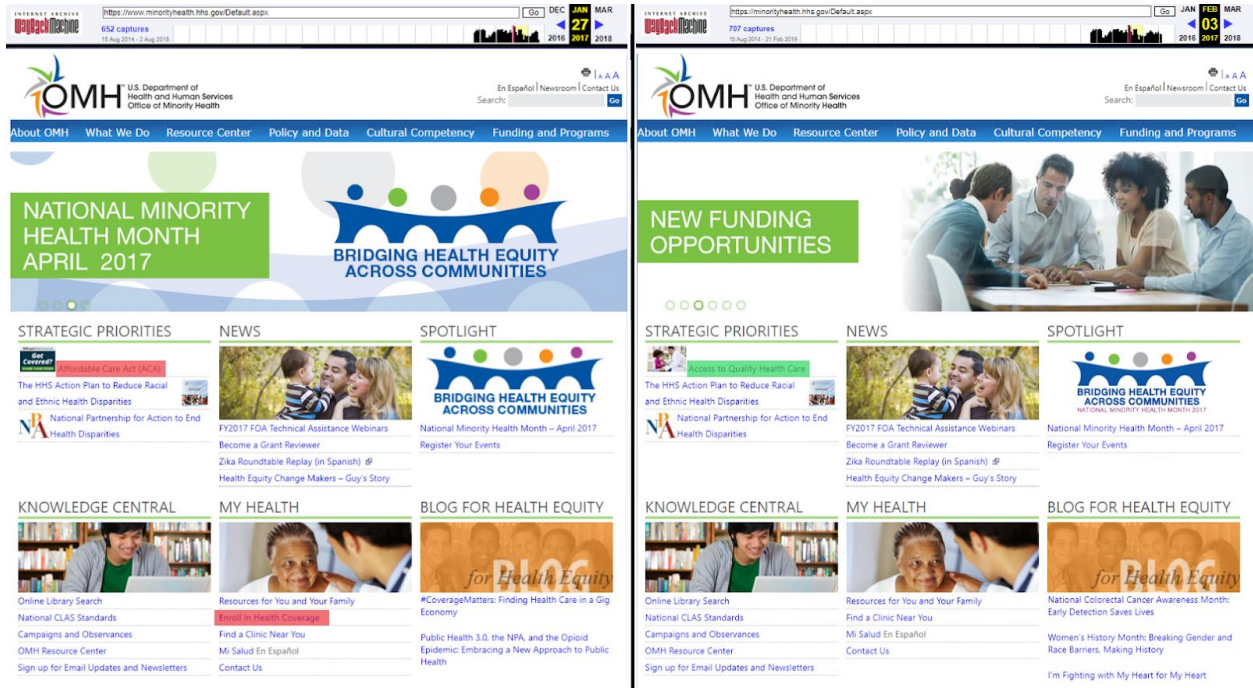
INTERNET ARCHIVE WayBackMachine https://www.minorityhealth.hhs.gov/Default.aspx Go DEC JAN MAR 652 captures 15 Aug 2014 - 2 Aug 2018 27 2016 2017 2018

OMH U.S. Department of Health and Human Services Office of Minority Health

A A A En Español | Newsroom | Contact Us Search: Go

About OMH What We Do Resource Center Policy and Data Cultural Competency Funding and Programs

NATIONAL MINORITY HEALTH MONTH APRIL 2017

BRIDGING HEALTH EQUITY ACROSS COMMUNITIES

STRATEGIC PRIORITIES

Got Covered? Affordable Care Act (ACA)

The HHS Action Plan to Reduce Racial and Ethnic Health Disparities

NPA National Partnership for Action to End Health Disparities

NEWS

FY2017 FOA Technical Assistance Webinars

Become a Grant Reviewer

Zika Roundtable Replay (in Spanish)

Health Equity Change Makers – Guy's Story

SPOTLIGHT

BRIDGING HEALTH EQUITY ACROSS COMMUNITIES

National Minority Health Month – April 2017

Register Your Events

KNOWLEDGE CENTRAL

Online Library Search

National CLAS Standards

Campaigns and Observances

OMH Resource Center

Sign up for Email Updates and Newsletters

MY HEALTH

Resources for You and Your Family

Enroll in Health Coverage

Find a Clinic Near You

Mi Salud En Español

Contact Us

BLOG FOR HEALTH EQUITY

BLOG for Health Equity

#CoverageMatters: Finding Health Care in a Gig Economy

Public Health 3.0, the NPA, and the Opioid Epidemic: Embracing a New Approach to Public Health

INTERNET ARCHIVE WayBackMachine https://minorityhealth.hhs.gov/Default.aspx Go JAN FEB MAR 707 captures 15 Aug 2014 - 21 Feb 2019 03 2016 2017 2018

OMH U.S. Department of Health and Human Services Office of Minority Health

A A A En Español | Newsroom | Contact Us Search: Go

About OMH What We Do Resource Center Policy and Data Cultural Competency Funding and Programs

NEW FUNDING OPPORTUNITIES

STRATEGIC PRIORITIES

Access to Quality Health Care

The HHS Action Plan to Reduce Racial and Ethnic Health Disparities

NPA National Partnership for Action to End Health Disparities

NEWS

FY2017 FOA Technical Assistance Webinars

Become a Grant Reviewer

Zika Roundtable Replay (in Spanish)

Health Equity Change Makers – Guy's Story

SPOTLIGHT

BRIDGING HEALTH EQUITY ACROSS COMMUNITIES NATIONAL MINORITY HEALTH MONTH 2017

National Minority Health Month – April 2017

Register Your Events

KNOWLEDGE CENTRAL

Online Library Search

National CLAS Standards

Campaigns and Observances

OMH Resource Center

Sign up for Email Updates and Newsletters

MY HEALTH

Resources for You and Your Family

Find a Clinic Near You

Mi Salud En Español

Contact Us

BLOG FOR HEALTH EQUITY

BLOG for Health Equity

National Colorectal Cancer Awareness Month: Early Detection Saves Lives

Women's History Month: Breaking Gender and Race Barriers, Making History

I'm Fighting with My Heart for My Heart